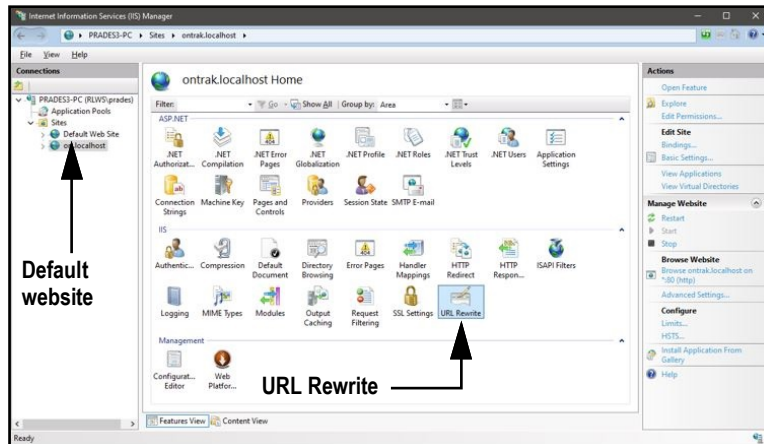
Internet Information Services (IIS) Manager

PRADES3-PC ▸ Sites ▸ ontrak.localhost ▸

File View Help

Connections

PRADES3-PC (RLWS\prades)
Application Pools
Sites
Default Web Site
ontlocalhost

ontrak.localhost Home

Filter: Go Show All | Group by: Area

ASP.NET

.NET Authorizat... .NET Compilation .NET Error Pages .NET Globalization .NET Profile .NET Roles .NET Trust Levels .NET Users Application Settings

Connection Strings Machine Key Pages and Controls Providers Session State SMTP E-mail

IIS

Authentic... Compression Default Document Directory Browsing Error Pages Handler Mappings HTTP Redirect HTTP Respon... ISAPI Filters

Logging MIME Types Modules Output Caching Request Filtering SSL Settings URL Rewrite

Management

Configurat... Editor Web Platfor...

Default website

URL Rewrite

Features View Content View

Actions

Open Feature

Explore
Edit Permissions...

Edit Site
Bindings...
Basic Settings...

View Applications
View Virtual Directories

Manage Website
Restart
Start
Stop

Browse Website
Browse ontrak.localhost on *:80 (http)

Advanced Settings...

Configure
Limits...
HSTS...

Install Application From Gallery

Help

Ready